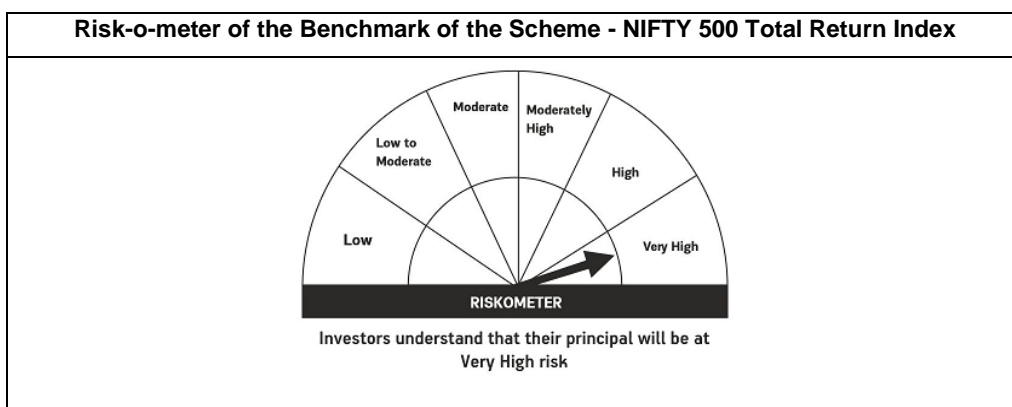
Risk-o-meter of the Benchmark of the Scheme - NIFTY 500 Total Return Index

Low
Low to Moderate
Moderate
Moderately High
High
Very High

RISKOMETER

Investors understand that their principal will be at Very High risk